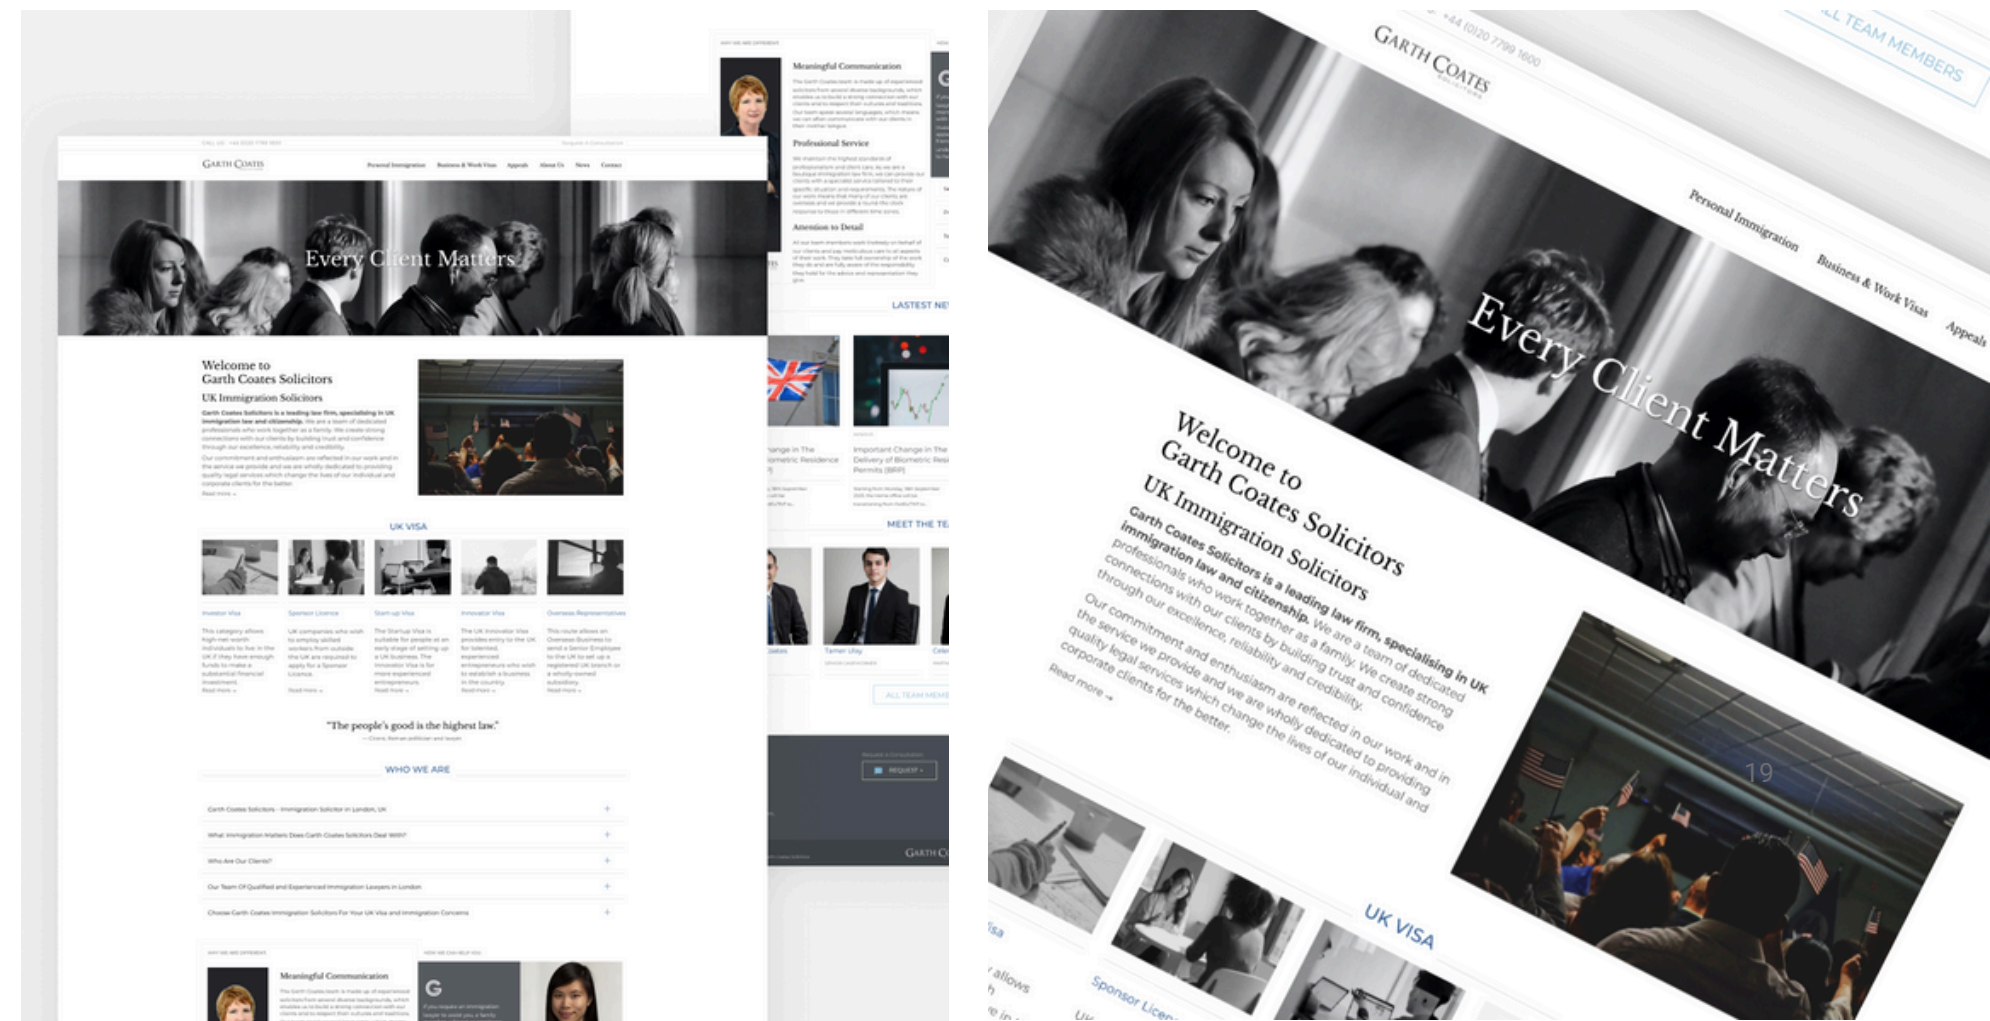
Garth Coates

Personal Immigration Business & Work Visas Appeals About Us News Contact

Every Client Matters

Welcome to
Garth Coates Solicitors
UK Immigration Solicitors

Garth Coates Solicitors is a leading law firm, specialising in UK immigration law and citizenship. We are a team of dedicated professionals who work together as a family. We create strong connections with our clients by building trust and confidence through our excellence, reliability and credibility.

Our commitment and enthusiasm are reflected in our work and in the service we provide and we are wholly dedicated to providing quality legal services which change the lives of our individual and corporate clients for the better.

Read more →

UK VISA

Investor Visa
Sponsor Licence
Start-up Visa
Innovator Visa
Overseas Representative

"The people's good is the highest law."

WHO WE ARE

Garth Coates Solicitors - Immigration Solicitor in London, UK
What Immigration Matters Does Garth Coates Solicitors Deal With?
Who Are Our Clients?
Our Team Of Qualified and Experienced Immigration Lawyers in London
Choose Garth Coates Immigration Solicitors For Your UK Visa and Immigration Concerns

Meaningful Communication

Professional Service

Attention to Detail

LASTEST NE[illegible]

Important Change in The Delivery of Biometric Residence Permits (BRP)

MEET THE TE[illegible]

Tamer Ulay

ALL TEAM MEMBERS

REQUEST

+44 (0)20 7799 1600

19

Sponsor Licen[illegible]